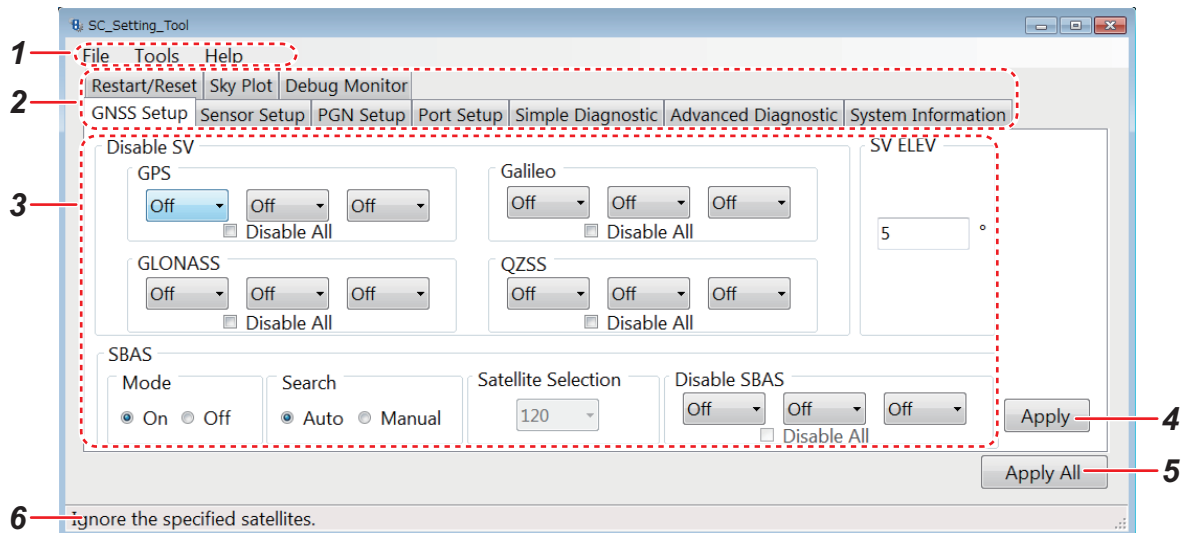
SC_Setting_Tool

1 File Tools Help

2 Restart/Reset Sky Plot Debug Monitor
GNSS Setup Sensor Setup PGN Setup Port Setup Simple Diagnostic Advanced Diagnostic System Information

3 Disable SV

GPS
Off Off Off
Disable All

Galileo
Off Off Off
Disable All

GLONASS
Off Off Off
Disable All

QZSS
Off Off Off
Disable All

SV ELEV
5 °

SBAS
Mode
On Off

Search
Auto Manual

Satellite Selection
120

Disable SBAS
Off Off Off
Disable All

Apply 4

Apply All 5

6 Ignore the specified satellites.